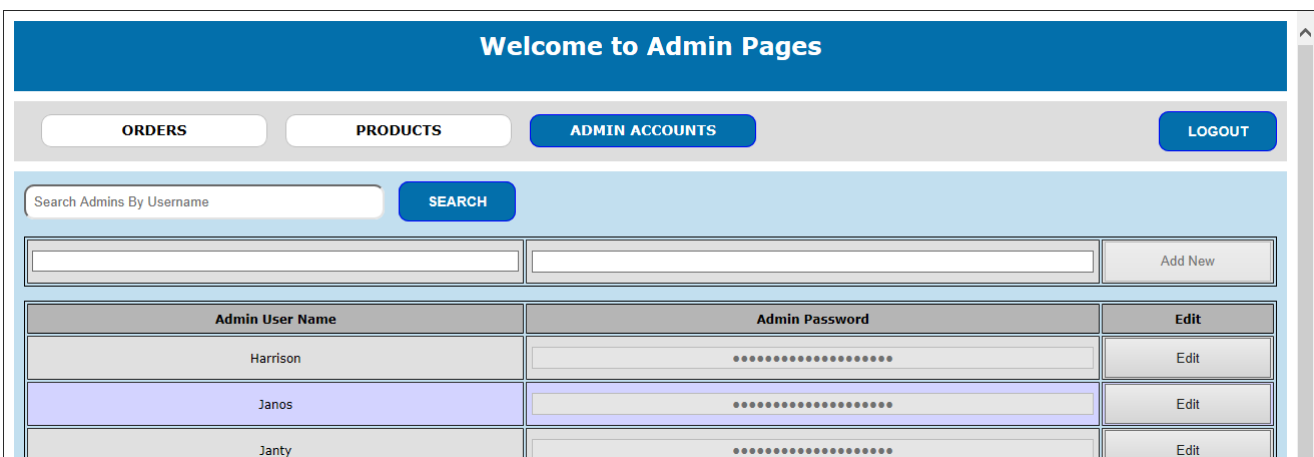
Welcome to Admin Pages

ORDERS PRODUCTS ADMIN ACCOUNTS LOGOUT

Search Admins By Username SEARCH

Add New

| Admin User Name | Admin Password | Edit |
|---|---|---|
| Harrison | •••••••••••••••••••• | Edit |
| Janos | •••••••••••••••••••• | Edit |
| Janty | •••••••••••••••••••• | Edit |